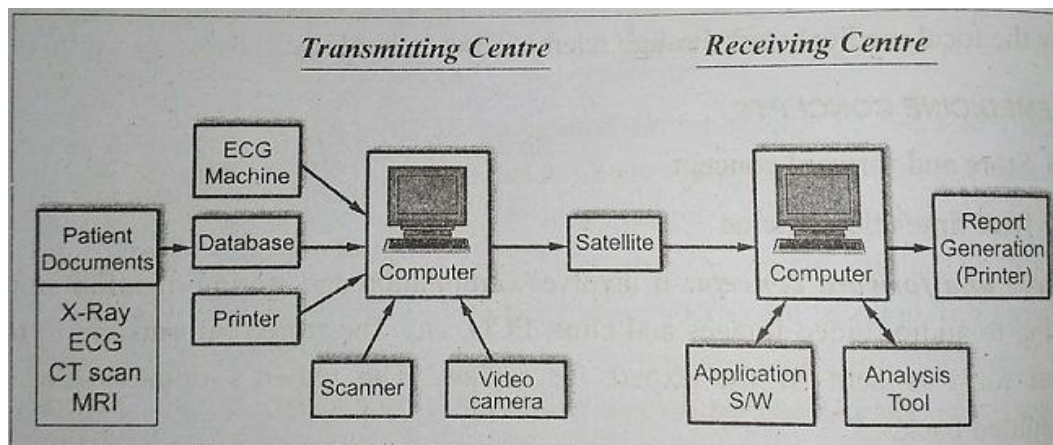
Transmitting Centre

Receiving Centre

ECG Machine

Patient Documents

Database

Printer

X-Ray
ECG
CT scan
MRI

Computer

Scanner

Video camera

Satellite

Computer

Report Generation (Printer)

Application S/W

Analysis Tool